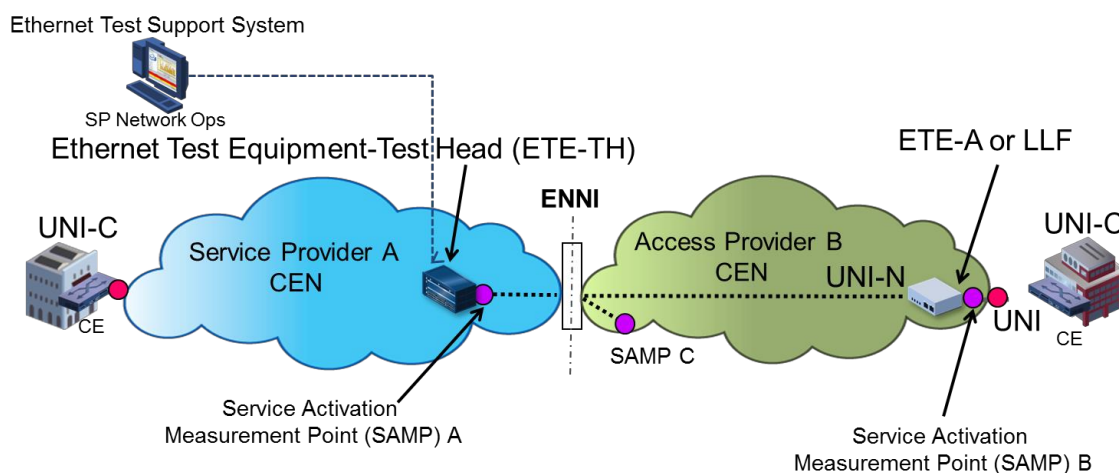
Ethernet Test Support System

SP Network Ops

Ethernet Test Equipment-Test Head (ETE-TH)

ETE-A or LLF

ENNI

UNI-C

Service Provider A CEN

Access Provider B CEN

UNI-C

UNI-N

CE

SAMP C

UNI

CE

Service Activation Measurement Point (SAMP) A

Service Activation Measurement Point (SAMP) B